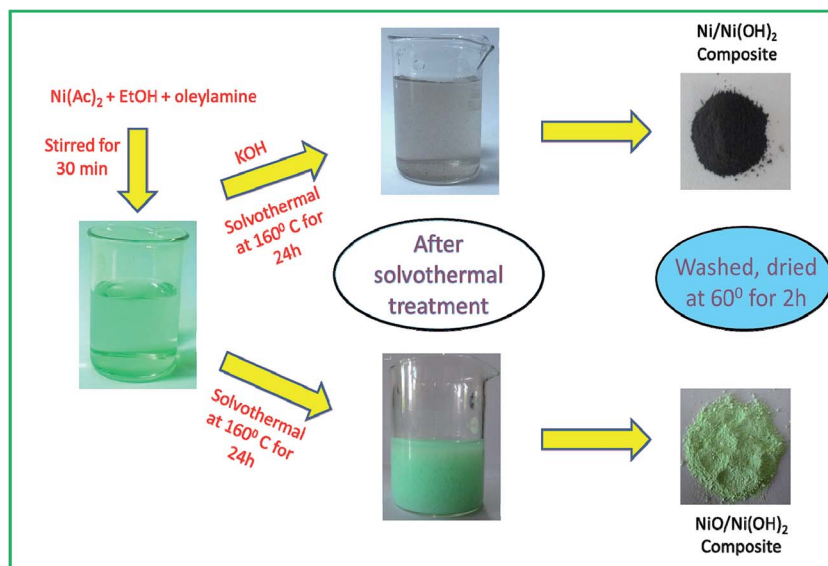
Ni(Ac)$_2$ + EtOH + oleylamine

Stirred for 30 min

KOH

Solvothermal at 160$^0$ C for 24h

Ni/Ni(OH)$_2$ Composite

After solvothermal treatment

Washed, dried at 60$^0$ for 2h

Solvothermal at 160$^0$ C for 24h

NiO/Ni(OH)$_2$ Composite